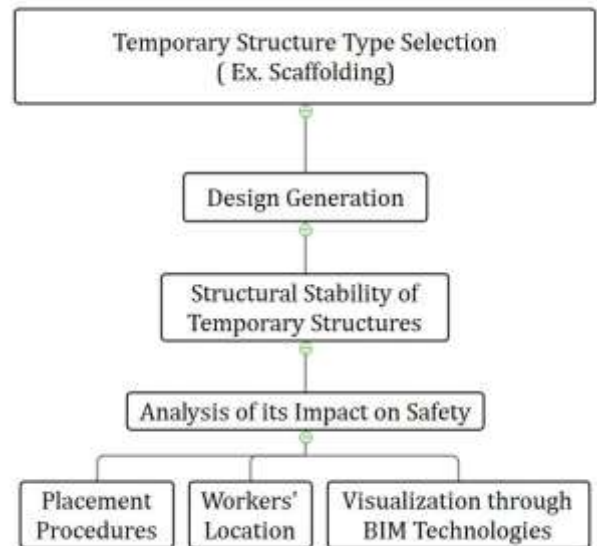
Temporary Structure Type Selection
( Ex. Scaffolding)

Design Generation

Structural Stability of Temporary Structures

Analysis of its Impact on Safety

Placement Procedures

Workers' Location

Visualization through BIM Technologies